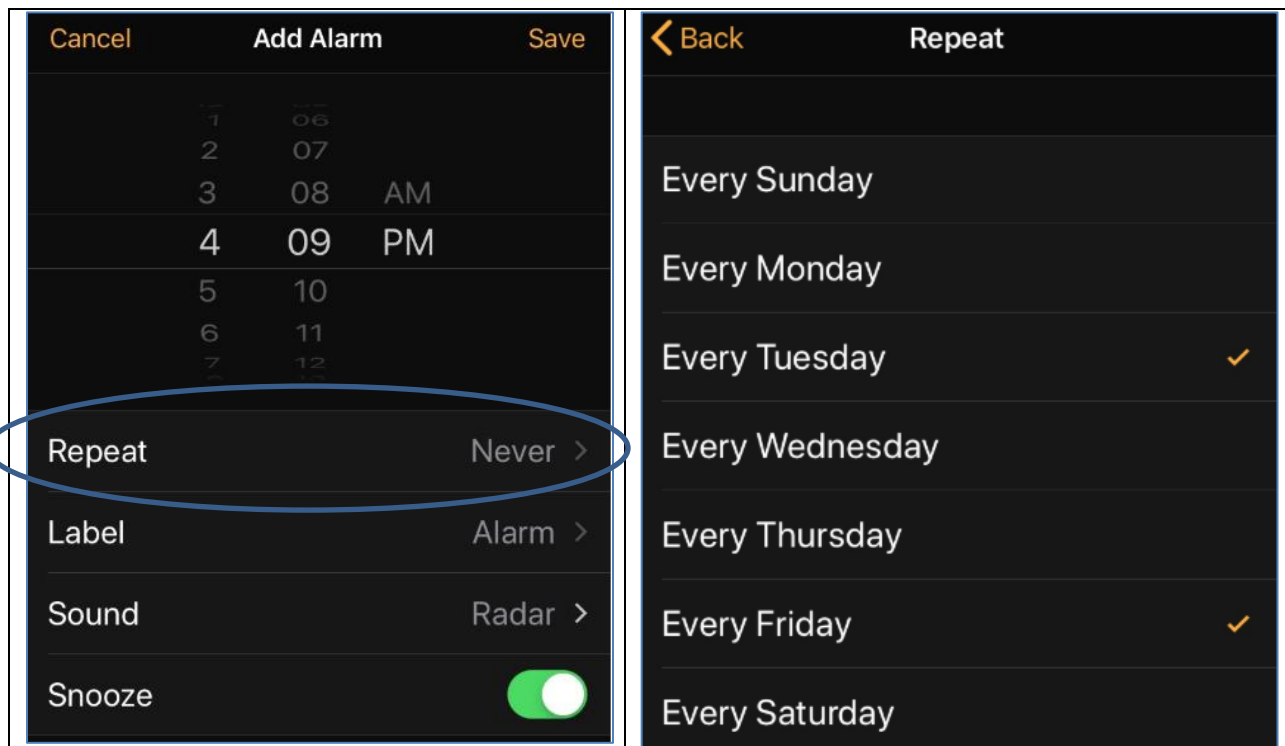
Cancel Add Alarm Save

1 06
2 07
3 08 AM
4 09 PM
5 10
6 11
7 12

Repeat Never >

Label Alarm >

Sound Radar >

Snooze

< Back Repeat

Every Sunday

Every Monday

Every Tuesday ✓

Every Wednesday

Every Thursday

Every Friday ✓

Every Saturday